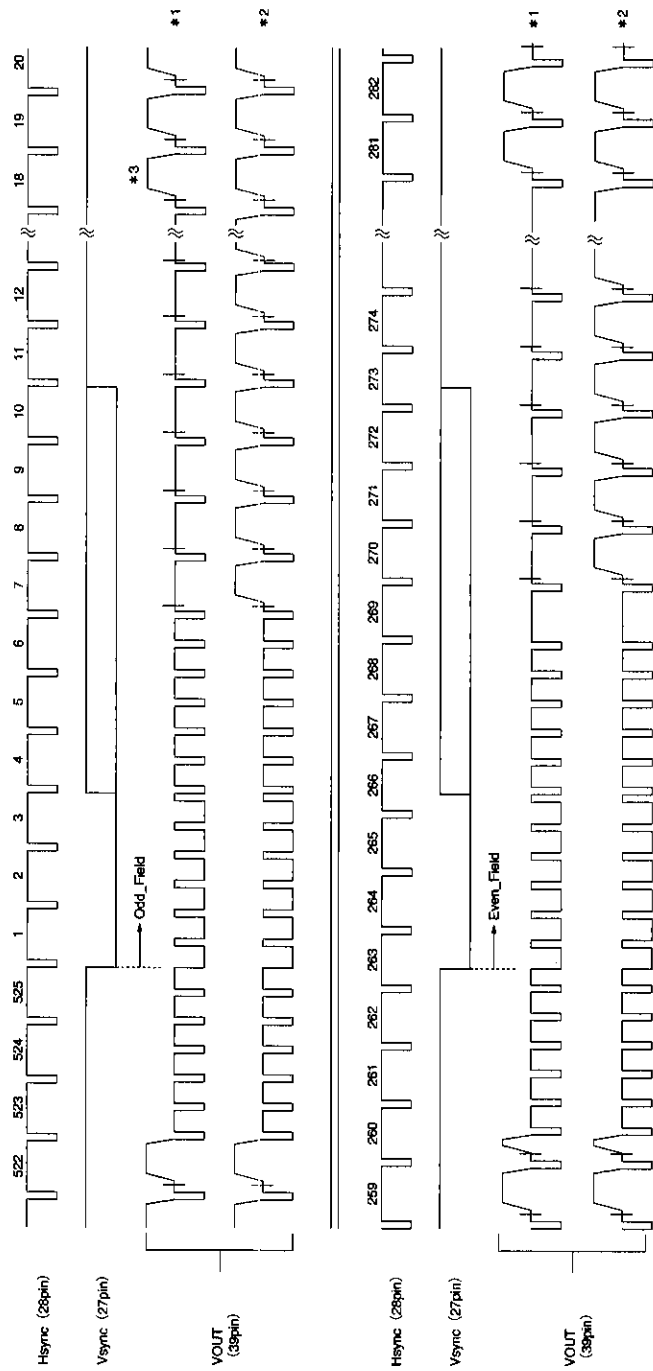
Hsync (28pin)
Vsync (27pin)
VOUT (39pin)
522 523 524 525 1 2 3 4 5 6 7 8 9 10 11 12 18 19 20
Odd_Field
*3
*1
*2

Hsync (28pin)
Vsync (27pin)
VOUT (39pin)
259 260 261 262 263 264 265 266 267 268 269 270 271 272 273 274 281 282
Even_Field
*1
*2